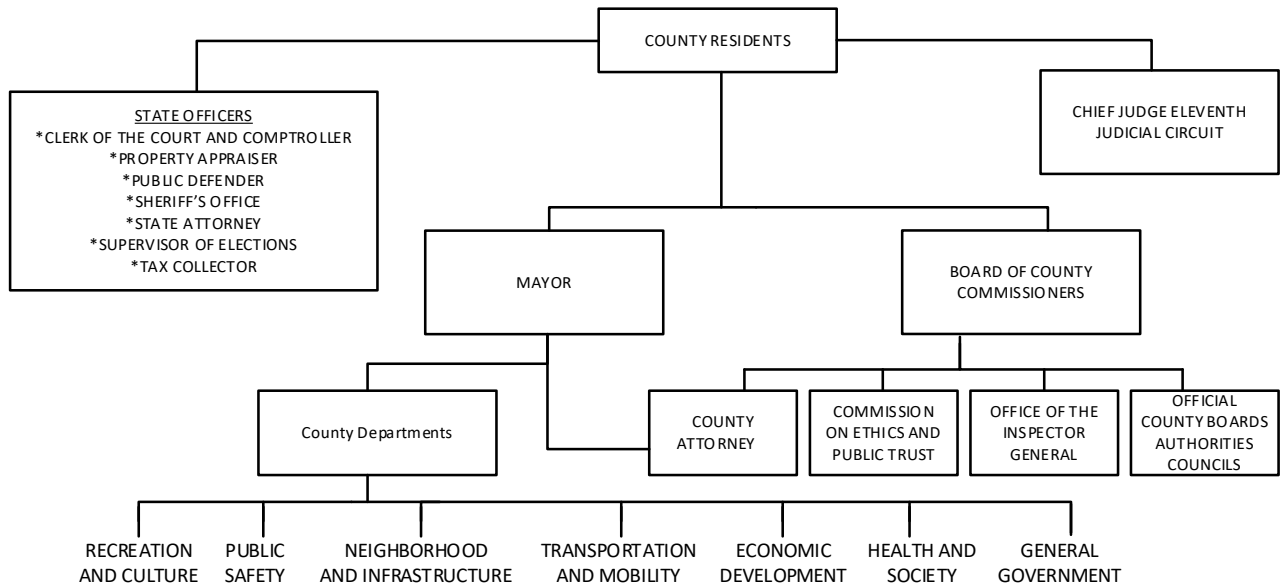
COUNTY RESIDENTS

STATE OFFICERS
*CLERK OF THE COURT AND COMPTROLLER
*PROPERTY APPRAISER
*PUBLIC DEFENDER
*SHERIFF'S OFFICE
*STATE ATTORNEY
*SUPERVISOR OF ELECTIONS
*TAX COLLECTOR

CHIEF JUDGE ELEVENTH JUDICIAL CIRCUIT

MAYOR

BOARD OF COUNTY COMMISSIONERS

County Departments

COUNTY ATTORNEY

COMMISSION ON ETHICS AND PUBLIC TRUST

OFFICE OF THE INSPECTOR GENERAL

OFFICIAL COUNTY BOARDS AUTHORITIES COUNCILS

RECREATION AND CULTURE

PUBLIC SAFETY

NEIGHBORHOOD AND INFRASTRUCTURE

TRANSPORTATION AND MOBILITY

ECONOMIC DEVELOPMENT

HEALTH AND SOCIETY

GENERAL GOVERNMENT